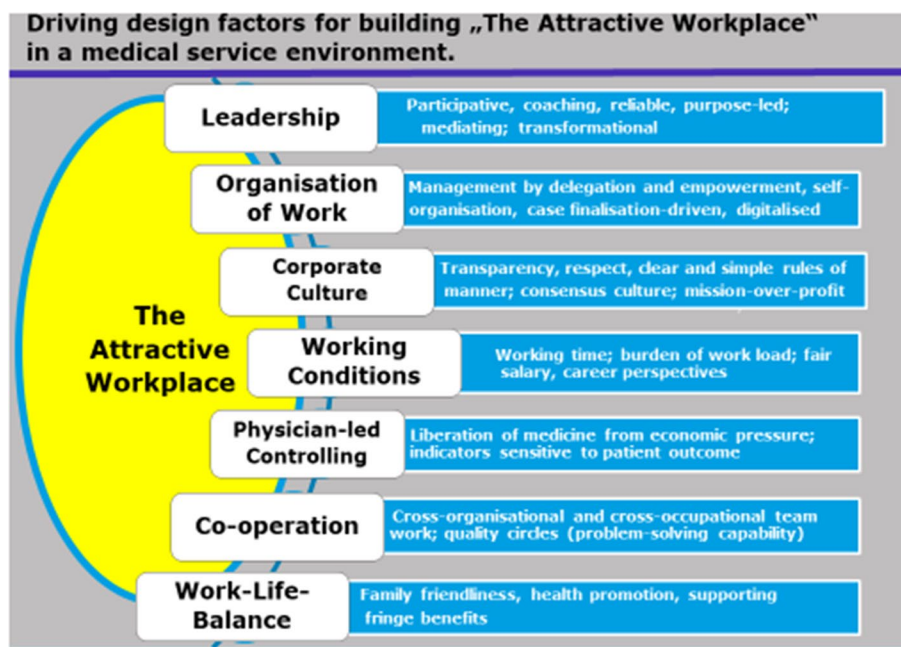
Driving design factors for building „The Attractive Workplace" in a medical service environment.

The Attractive Workplace

Leadership

Participative, coaching, reliable, purpose-led; mediating; transformational

Organisation of Work

Management by delegation and empowerment, self-organisation, case finalisation-driven, digitalised

Corporate Culture

Transparency, respect, clear and simple rules of manner; consensus culture; mission-over-profit

Working Conditions

Working time; burden of work load; fair salary, career perspectives

Physician-led Controlling

Liberation of medicine from economic pressure; indicators sensitive to patient outcome

Co-operation

Cross-organisational and cross-occupational team work; quality circles (problem-solving capability)

Work-Life-Balance

Family friendliness, health promotion, supporting fringe benefits